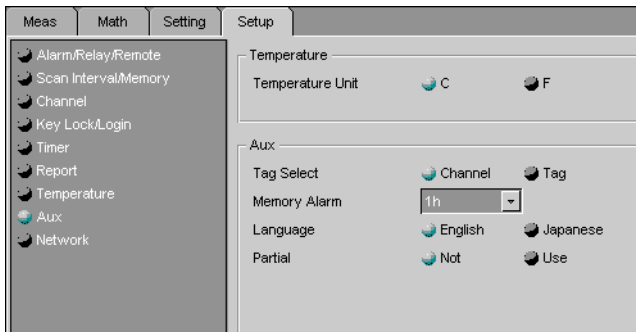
Meas | Math | Setting | Setup

Alarm/Relay/Remote
Scan Interval/Memory
Channel
Key Lock/Login
Timer
Report
Temperature
Aux
Network

Temperature
Temperature Unit C F

Aux
Tag Select Channel Tag
Memory Alarm 1h
Language English Japanese
Partial Not Use